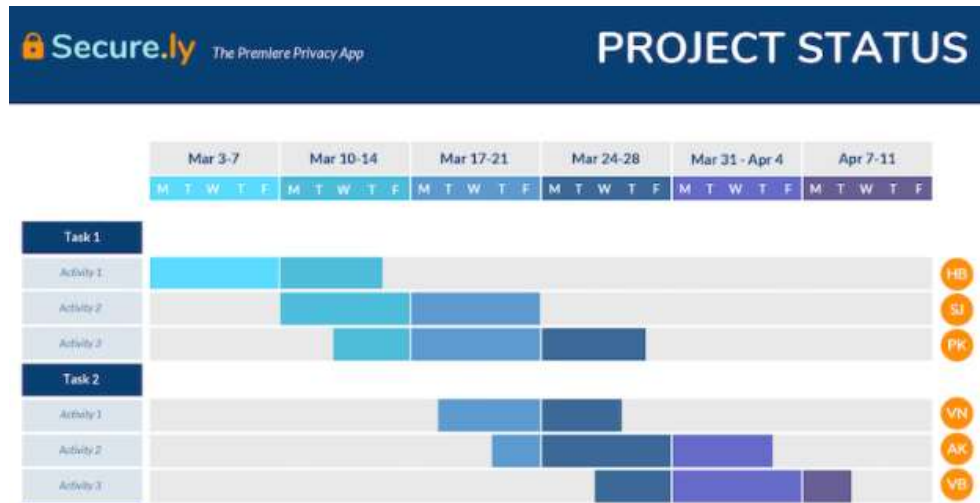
Secure.ly The Premiere Privacy App

PROJECT STATUS

| | Mar 3-7 | Mar 10-14 | Mar 17-21 | Mar 24-28 | Mar 31 - Apr 4 | Apr 7-11 | |
|---|---|---|---|---|---|---|---|
| | M T W T F | M T W T F | M T W T F | M T W T F | M T W T F | M T W T F | |
| Task 1 | | | | | | | |
| Activity 1 | | | | | | | HB |
| Activity 2 | | | | | | | SJ |
| Activity 3 | | | | | | | PK |
| Task 2 | | | | | | | |
| Activity 1 | | | | | | | VN |
| Activity 2 | | | | | | | AK |
| Activity 3 | | | | | | | VB |